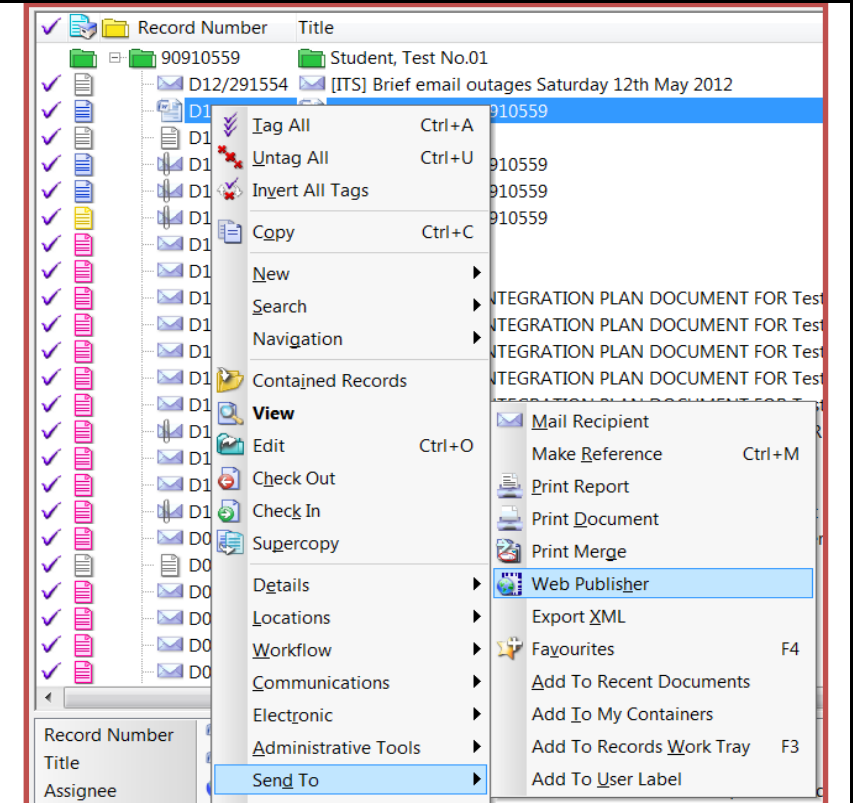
Record Number Title

90910559 Student, Test No.01

D12/291554 [ITS] Brief email outages Saturday 12th May 2012

D1 910559

D1

D1 910559

D1 910559

D1 910559

D1

D1

D1 NTEGRATION PLAN DOCUMENT FOR Test

D1 NTEGRATION PLAN DOCUMENT FOR Test

D1 NTEGRATION PLAN DOCUMENT FOR Test

D1 NTEGRATION PLAN DOCUMENT FOR Test

D1

D1

D1

D1

D1

D0

D0

D0

D0

D0

D0

Tag All Ctrl+A

Untag All Ctrl+U

Invert All Tags

Copy Ctrl+C

New

Search

Navigation

Contained Records

View

Edit Ctrl+O

Check Out

Check In

Supercopy

Details

Locations

Workflow

Communications

Electronic

Administrative Tools

Send To

Mail Recipient

Make Reference Ctrl+M

Print Report

Print Document

Print Merge

Web Publisher

Export XML

Favourites F4

Add To Recent Documents

Add To My Containers

Add To Records Work Tray F3

Add To User Label

Record Number

Title

Assignee